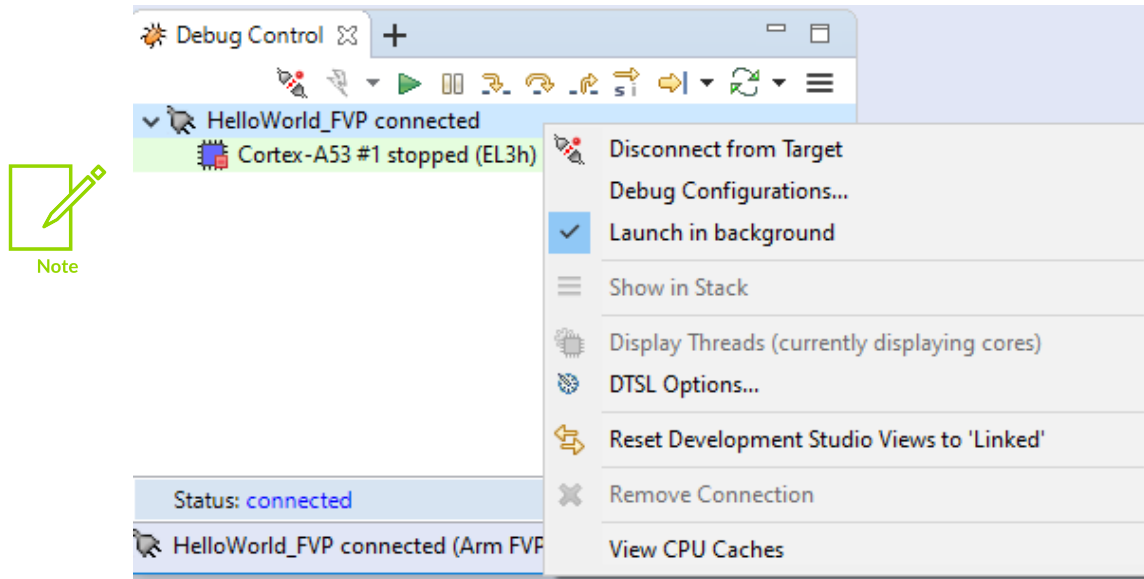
Note

Debug Control

HelloWorld_FVP connected
Cortex-A53 #1 stopped (EL3h)

Disconnect from Target
Debug Configurations...
Launch in background
Show in Stack
Display Threads (currently displaying cores)
DTSL Options...
Reset Development Studio Views to 'Linked'
Remove Connection
View CPU Caches

Status: connected
HelloWorld_FVP connected (Arm FVP